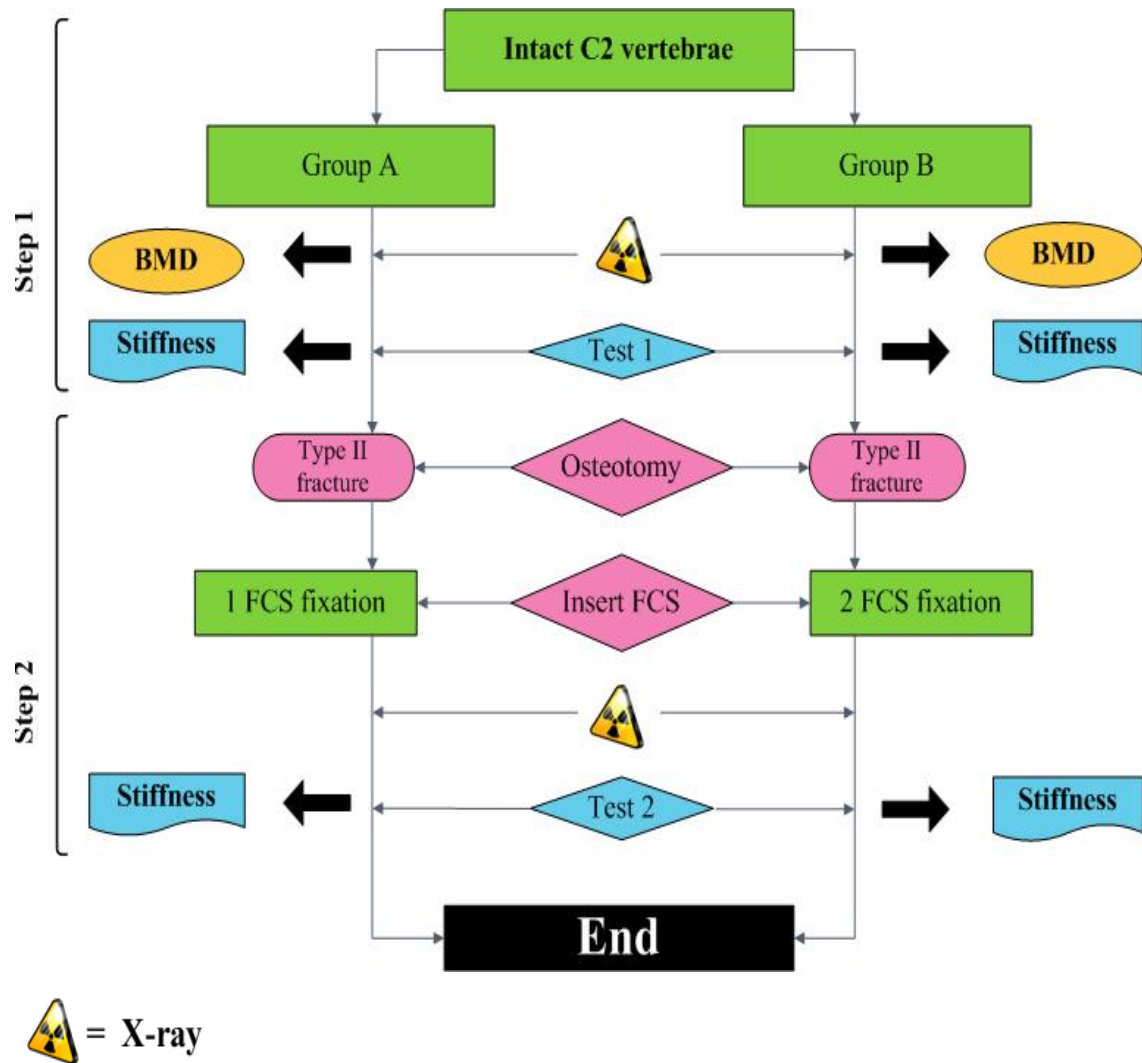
Step 1

Step 2

Intact C2 vertebrae

Group A

Group B

BMD

BMD

Stiffness

Test 1

Stiffness

Type II fracture

Osteotomy

Type II fracture

1 FCS fixation

Insert FCS

2 FCS fixation

Stiffness

Test 2

Stiffness

End

= X-ray